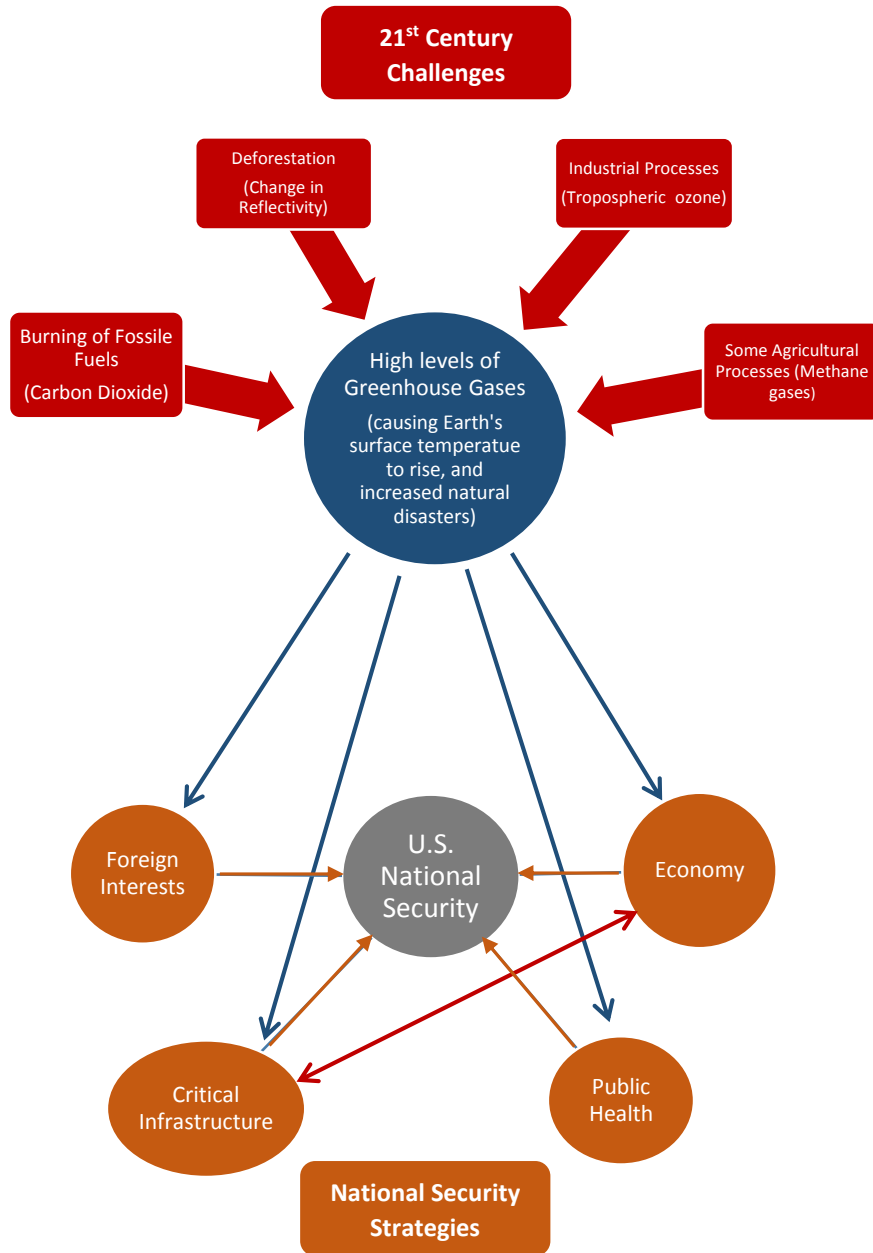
$21^{st}$ Century Challenges

Deforestation
(Change in Reflectivity)

Industrial Processes
(Tropospheric ozone)

Burning of Fossile Fuels
(Carbon Dioxide)

High levels of Greenhouse Gases
(causing Earth's surface temperatue to rise, and increased natural disasters)

Some Agricultural Processes (Methane gases)

Foreign Interests

U.S. National Security

Economy

Critical Infrastructure

Public Health

National Security Strategies